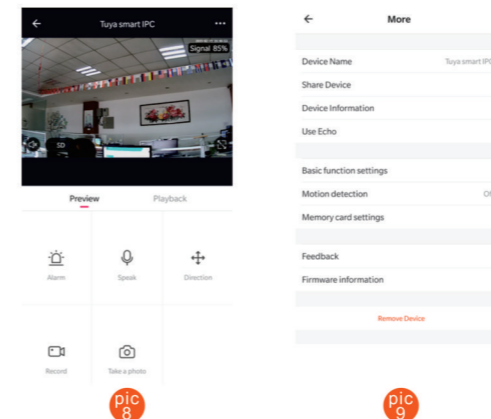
←
Tuya smart IPC
•••
Signal 85%
SD
Preview
Playback
Alarm
Speak
Direction
Record
Take a photo
pic 8

←
More
Device Name
Tuya smart IPC
Share Device
Device Information
Use Echo
Basic function settings
Motion detection
Of
Memory card settings
Feedback
Firmware information
Remove Device
pic 9